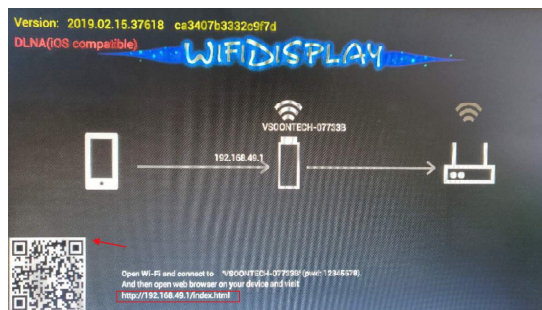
Version: 2019.02.15.37618 ca3407b3332c9f7d
DLNA(iOS compatible)
WIFIDISPLAY

VSOONTECH-077333
192.168.49.1

Open Wi-Fi and connect to VSOONTECH-077333 (pwd: 12345678).
And then open web browser on your device and visit
http://192.168.49.1/index.html